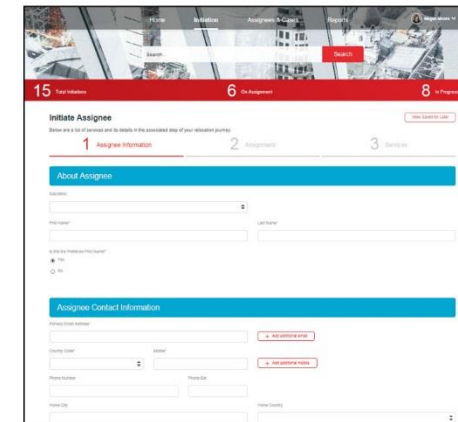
Home Initiation Assignees & Cases Reports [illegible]

Search... Search

15 Total Initiations 6 On Assignment 8 In Progress

Initiate Assignee

Below are a list of services and its details in the associated step of your relocation journey.

View Saved for Later

1 Assignee Information 2 Assignment 3 Services

About Assignee

Salutation

First Name* Last Name*

Is this the Preferred First Name?

Yes

No

Assignee Contact Information

Primary Email Address

+ Add additional email

Country Code* Mobile*

+ Add additional mobile

Phone Number Phone Ext.

Home City Home Country